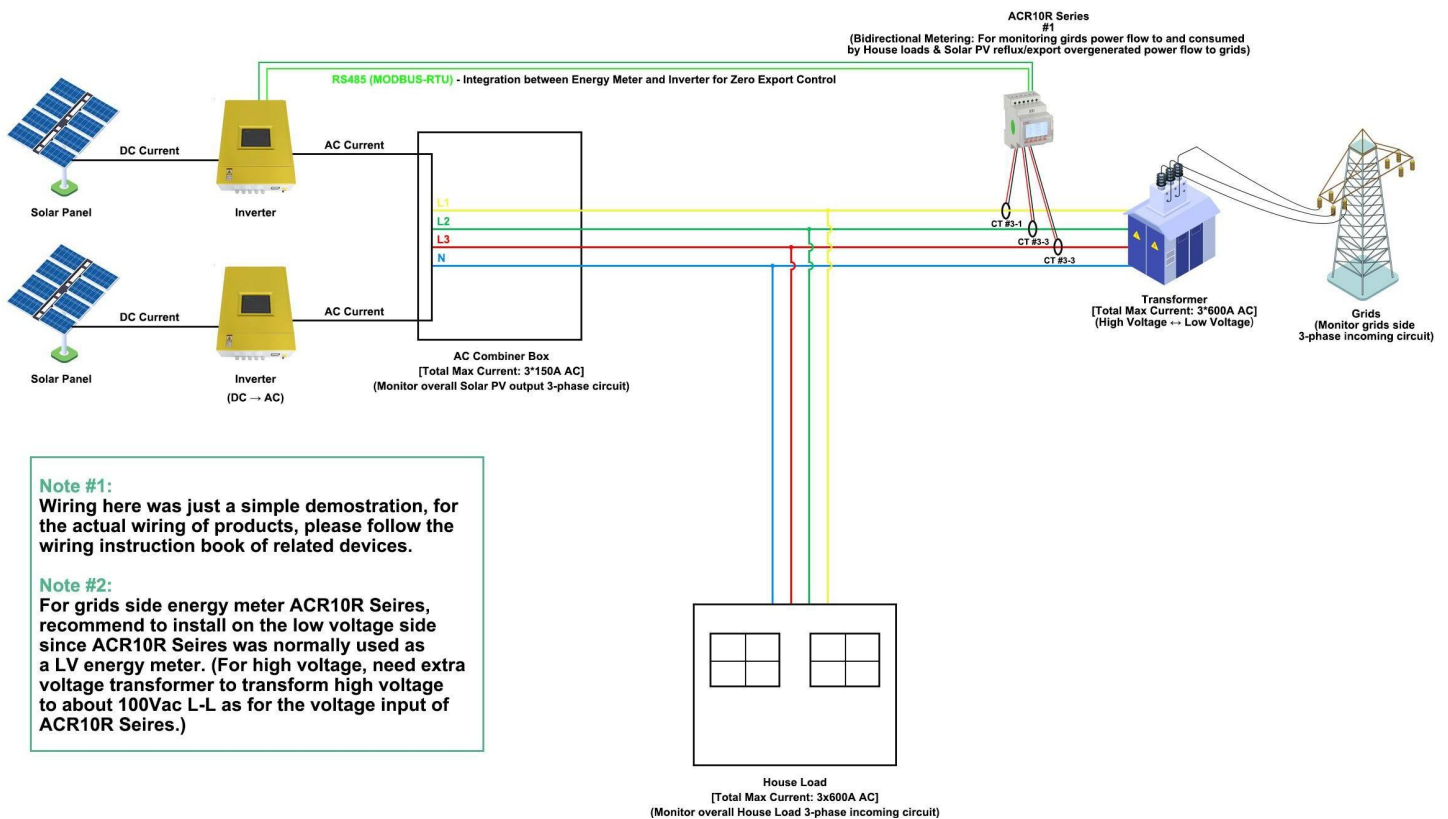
ACR10R Series
#1
(Bidirectional Metering: For monitoring girds power flow to and consumed by House loads & Solar PV reflux/export overgenerated power flow to grids)

RS485 (MODBUS-RTU) - Integration between Energy Meter and Inverter for Zero Export Control

DC Current

AC Current

Solar Panel

Inverter

L1
L2
L3
N

CT #3-1
CT #3-3
CT #3-3

DC Current

AC Current

Solar Panel

Inverter
(DC → AC)

AC Combiner Box
[Total Max Current: 3*150A AC]
(Monitor overall Solar PV output 3-phase circuit)

Transformer
[Total Max Current: 3*600A AC]
(High Voltage ↔ Low Voltage)

Grids
(Monitor grids side 3-phase incoming circuit)

Note #1:
Wiring here was just a simple demostration, for the actual wiring of products, please follow the wiring instruction book of related devices.

Note #2:
For grids side energy meter ACR10R Seires, recommend to install on the low voltage side since ACR10R Seires was normally used as a LV energy meter. (For high voltage, need extra voltage transformer to transform high voltage to about 100Vac L-L as for the voltage input of ACR10R Seires.)

House Load
[Total Max Current: 3x600A AC]
(Monitor overall House Load 3-phase incoming circuit)